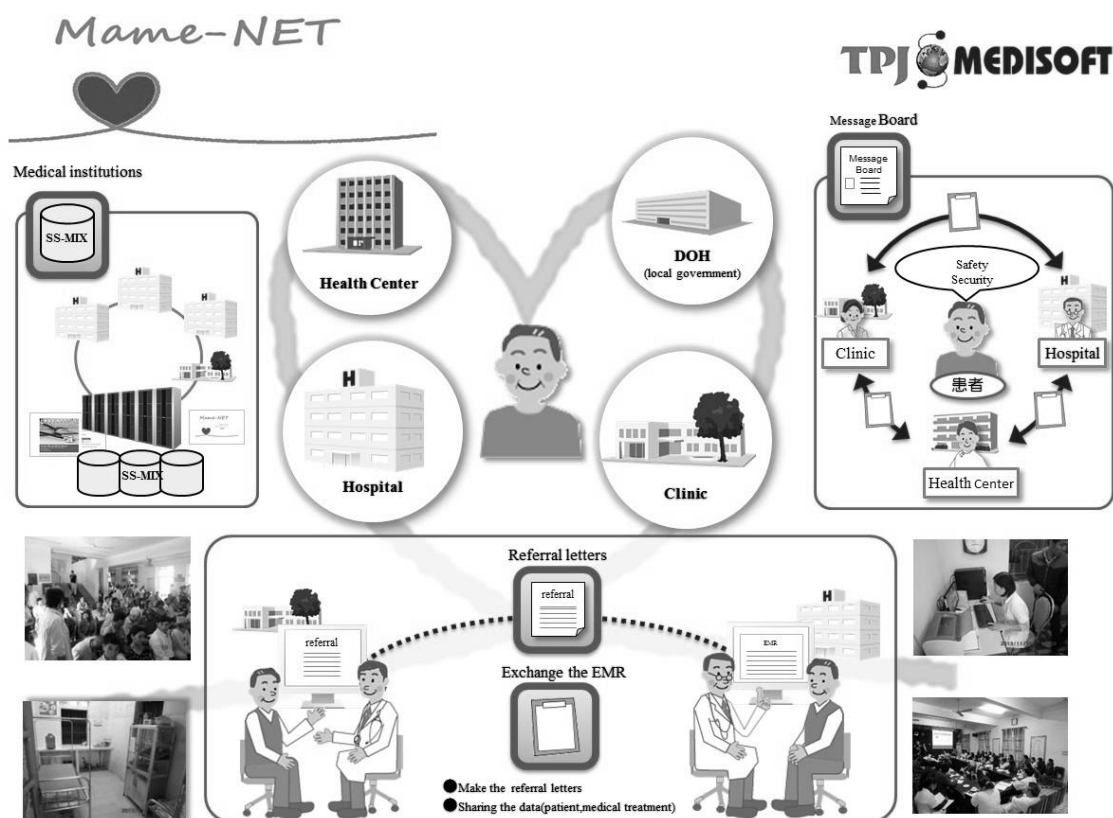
Mame-NET

TPJ MEDISOFT

Medical institutions

SS-MIX

H

H

H

Mame-NET

SS-MIX

Health Center

DOH
(local government)

H

Hospital

Clinic

Message Board

Message Board

Safety
Security

H

Clinic

Hospital

患者

Health Center

Referral letters

referral

referral

H

EMR

Exchange the EMR

●Make the referral letters
●Sharing the data(patient,medical treatment)